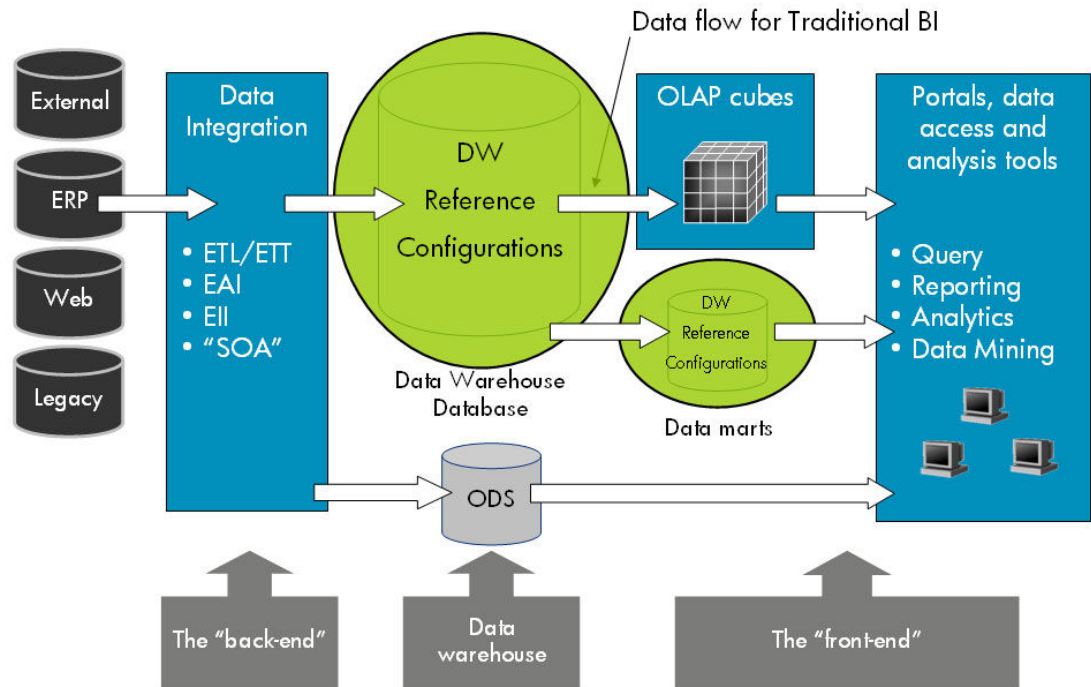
Data flow for Traditional BI

External

ERP

Web

Legacy

Data Integration

• ETL/ETT
• EAI
• EII
• "SOA"

DW Reference Configurations

Data Warehouse Database

OLAP cubes

DW Reference Configurations

Data marts

Portals, data access and analysis tools

• Query
• Reporting
• Analytics
• Data Mining

ODS

The "back-end"

Data warehouse

The "front-end"